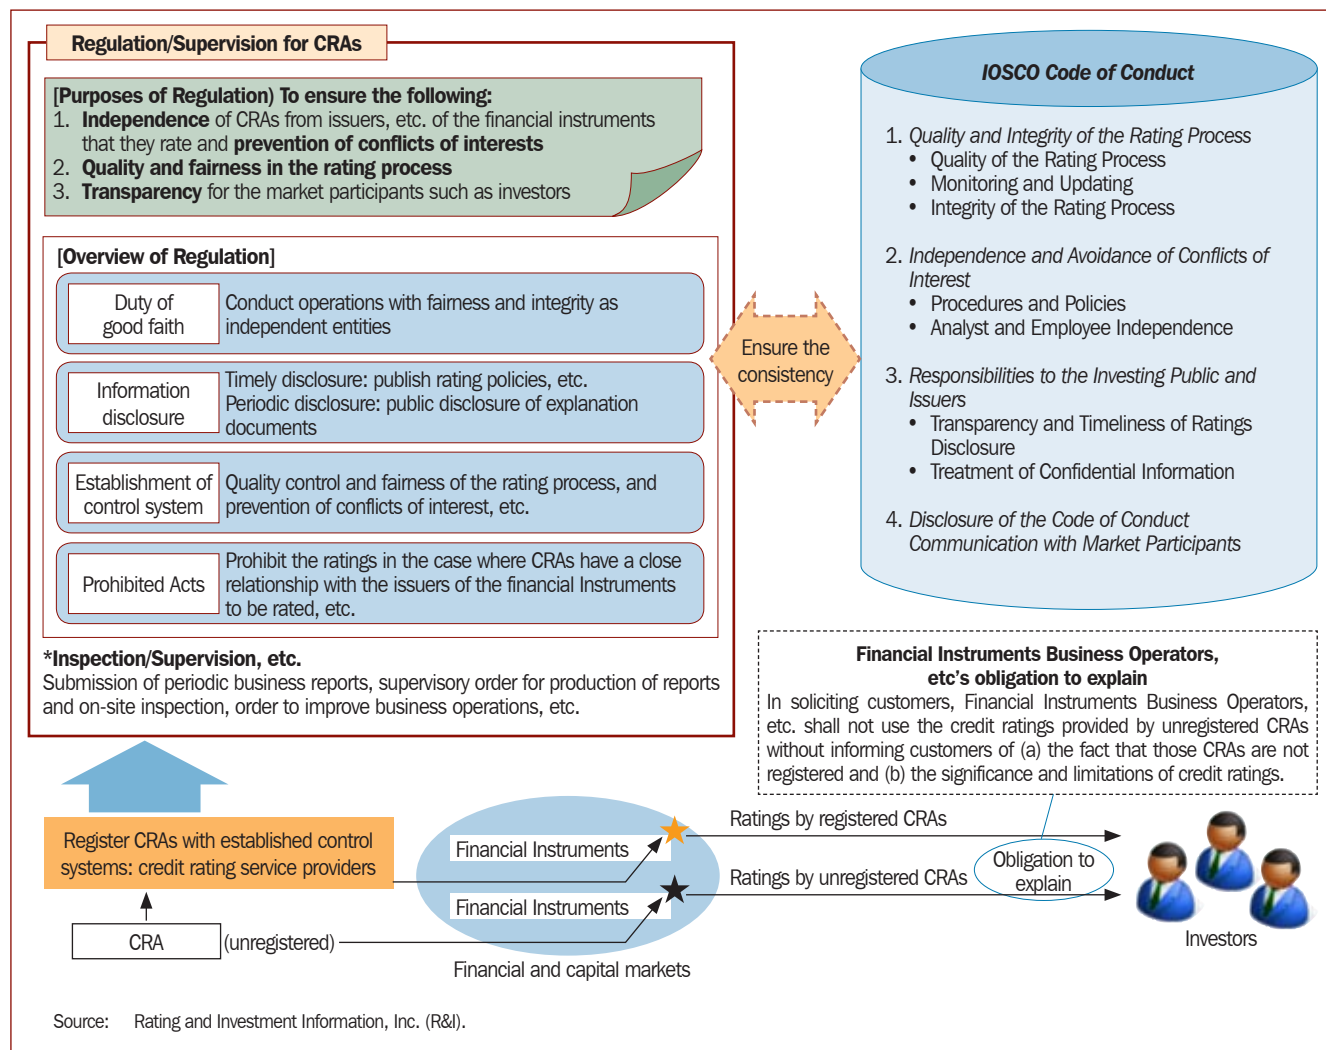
Regulation/Supervision for CRAs

[Purposes of Regulation) To ensure the following:
1. Independence of CRAs from issuers, etc. of the financial instruments that they rate and prevention of conflicts of interests
2. Quality and fairness in the rating process
3. Transparency for the market participants such as investors

[Overview of Regulation]

| Duty of good faith | Conduct operations with fairness and integrity as independent entities |
|---|---|
| Information disclosure | Timely disclosure: publish rating policies, etc. Periodic disclosure: public disclosure of explanation documents |
| Establishment of control system | Quality control and fairness of the rating process, and prevention of conflicts of interest, etc. |
| Prohibited Acts | Prohibit the ratings in the case where CRAs have a close relationship with the issuers of the financial Instruments to be rated, etc. |

*Inspection/Supervision, etc.
Submission of periodic business reports, supervisory order for production of reports and on-site inspection, order to improve business operations, etc.

Ensure the consistency

IOSCO Code of Conduct

1. Quality and Integrity of the Rating Process
• Quality of the Rating Process
• Monitoring and Updating
• Integrity of the Rating Process

2. Independence and Avoidance of Conflicts of Interest
• Procedures and Policies
• Analyst and Employee Independence

3. Responsibilities to the Investing Public and Issuers
• Transparency and Timeliness of Ratings Disclosure
• Treatment of Confidential Information

4. Disclosure of the Code of Conduct Communication with Market Participants

Financial Instruments Business Operators, etc's obligation to explain
In soliciting customers, Financial Instruments Business Operators, etc. shall not use the credit ratings provided by unregistered CRAs without informing customers of (a) the fact that those CRAs are not registered and (b) the significance and limitations of credit ratings.

Register CRAs with established control systems: credit rating service providers

CRA (unregistered)

Financial Instruments
Financial Instruments
Financial and capital markets

Ratings by registered CRAs
Ratings by unregistered CRAs
Obligation to explain

Investors

Source: Rating and Investment Information, Inc. (R&I).